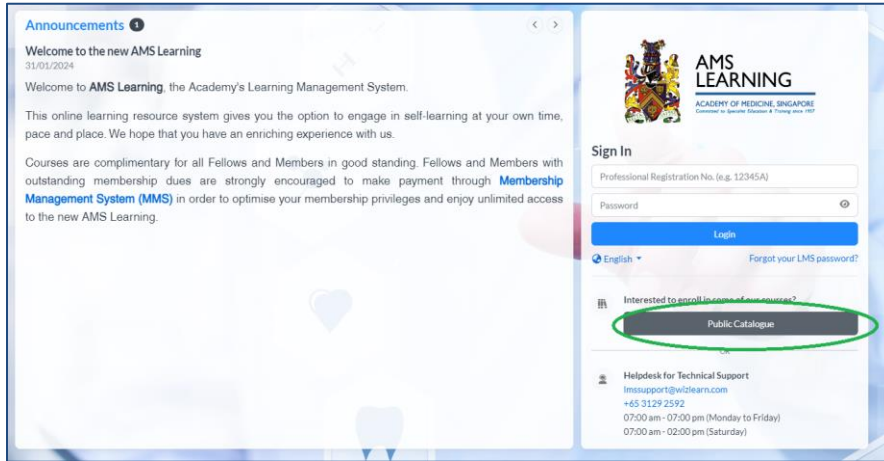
Announcements 1

Welcome to the new AMS Learning
31/01/2024

Welcome to AMS Learning, the Academy's Learning Management System.

This online learning resource system gives you the option to engage in self-learning at your own time, pace and place. We hope that you have an enriching experience with us.

Courses are complimentary for all Fellows and Members in good standing. Fellows and Members with outstanding membership dues are strongly encouraged to make payment through Membership Management System (MMS) in order to optimise your membership privileges and enjoy unlimited access to the new AMS Learning.

AMS LEARNING
ACADEMY OF MEDICINE, SINGAPORE
Committed to Specialist Education & Training since 1957

Sign In

Professional Registration No. (e.g. 12345A)

Password

Login

English

Forgot your LMS password?

Interested to enroll in some of our courses?

Public Catalogue

OR

Helpdesk for Technical Support
lmssupport@wizlearn.com
+65 3129 2592
07:00 am - 07:00 pm (Monday to Friday)
07:00 am - 02:00 pm (Saturday)